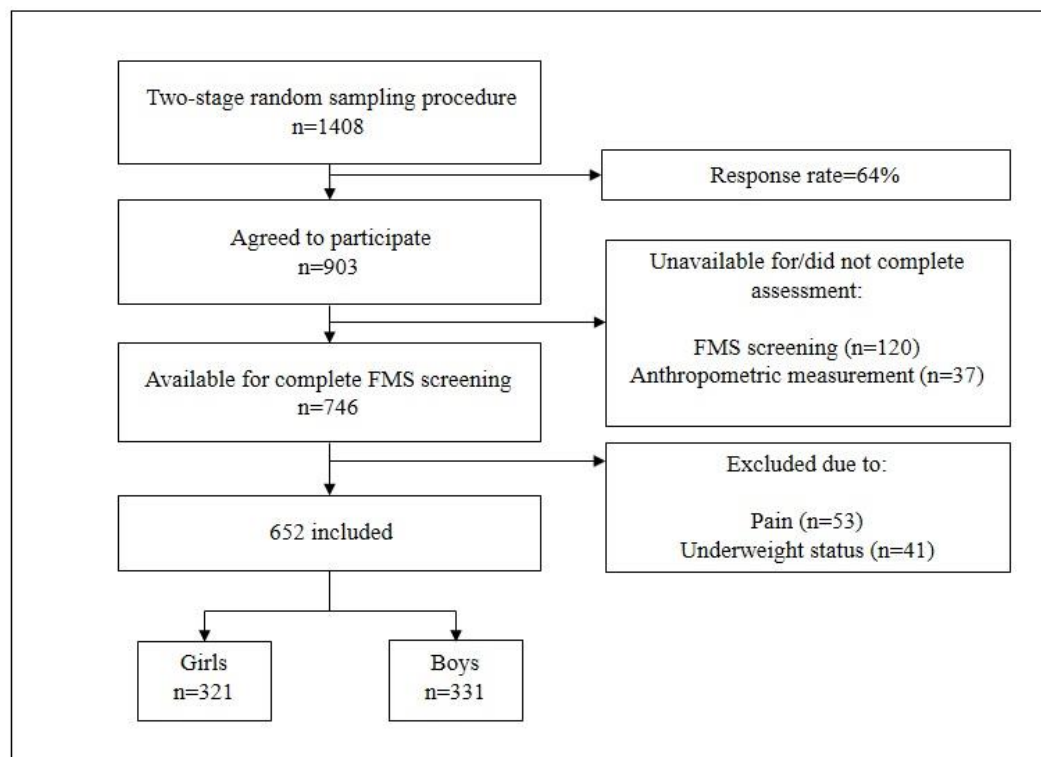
Two-stage random sampling procedure
n=1408

Response rate=64%

Agreed to participate
n=903

Unavailable for/did not complete assessment:

FMS screening (n=120)
Anthropometric measurement (n=37)

Available for complete FMS screening
n=746

Excluded due to:

Pain (n=53)
Underweight status (n=41)

652 included

Girls
n=321

Boys
n=331